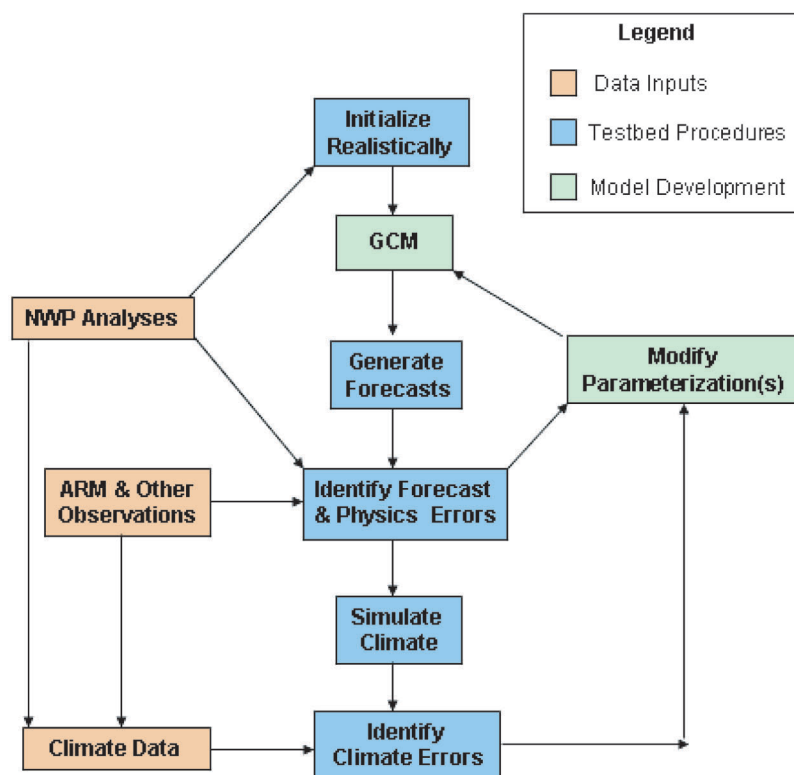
Legend

Data Inputs

Testbed Procedures

Model Development

Initialize Realistically

GCM

NWP Analyses

Generate Forecasts

Modify Parameterization(s)

ARM & Other Observations

Identify Forecast & Physics Errors

Simulate Climate

Climate Data

Identify Climate Errors